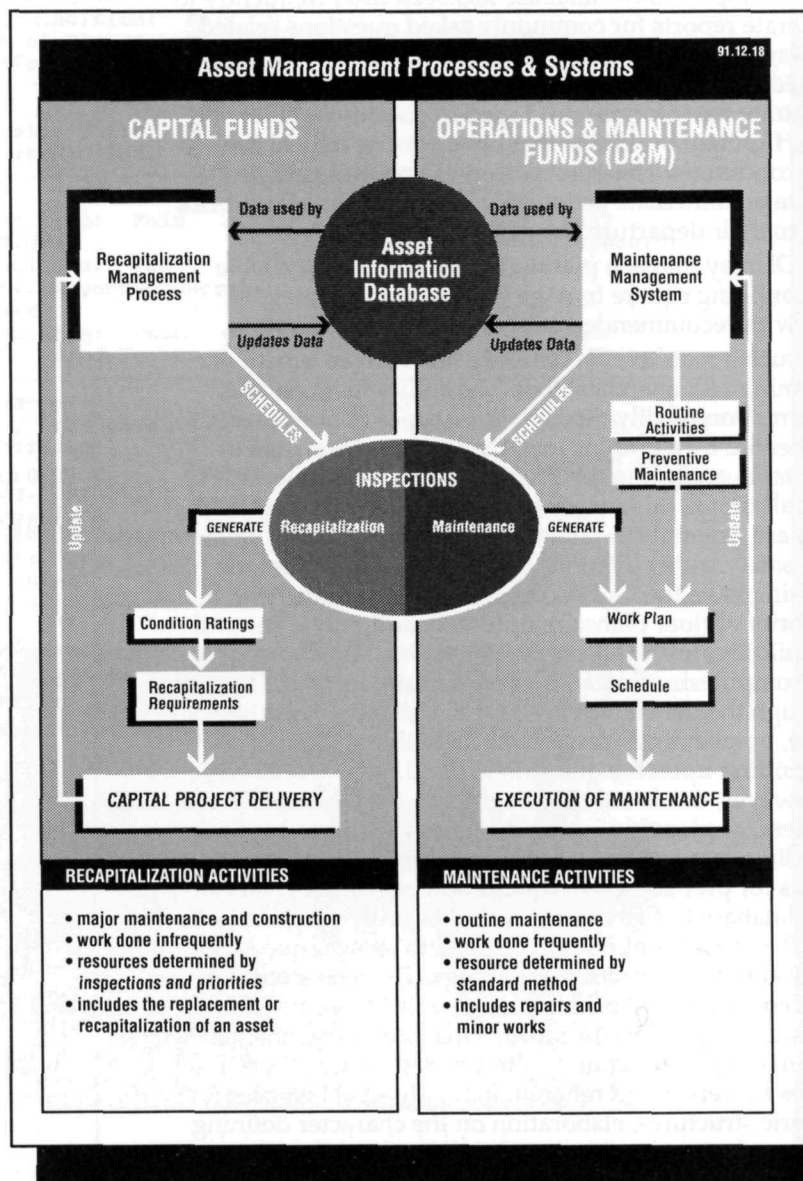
91.12.18

Asset Management Processes & Systems

CAPITAL FUNDS

OPERATIONS & MAINTENANCE FUNDS (O&M)

Data used by

Data used by

Recapitalization Management Process

Asset Information Database

Maintenance Management System

Updates Data

Updates Data

SCHEDULES

SCHEDULES

Routine Activities

Preventive Maintenance

INSPECTIONS

GENERATE

Recapitalization

Maintenance

GENERATE

Update

Update

Condition Ratings

Work Plan

Recapitalization Requirements

Schedule

CAPITAL PROJECT DELIVERY

EXECUTION OF MAINTENANCE

RECAPITALIZATION ACTIVITIES

• major maintenance and construction
• work done infrequently
• resources determined by *inspections and priorities*
• includes the replacement or recapitalization of an asset

MAINTENANCE ACTIVITIES

• routine maintenance
• work done frequently
• resource determined by standard method
• includes repairs and minor works